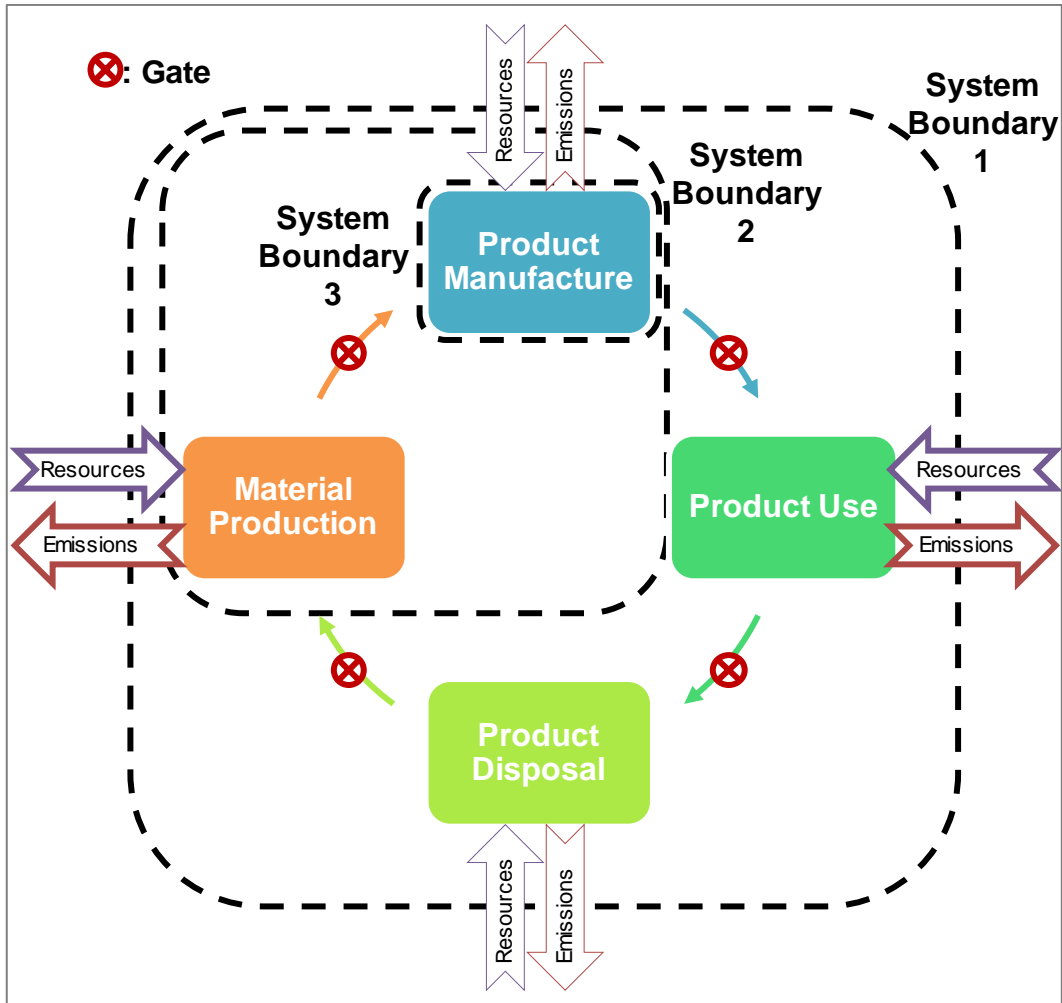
: Gate

Resources
Emissions

System Boundary 1

System Boundary 2

System Boundary 3

Product Manufacture

Resources
Emissions

Material Production

Resources
Emissions

Product Use

Product Disposal

Resources
Emissions